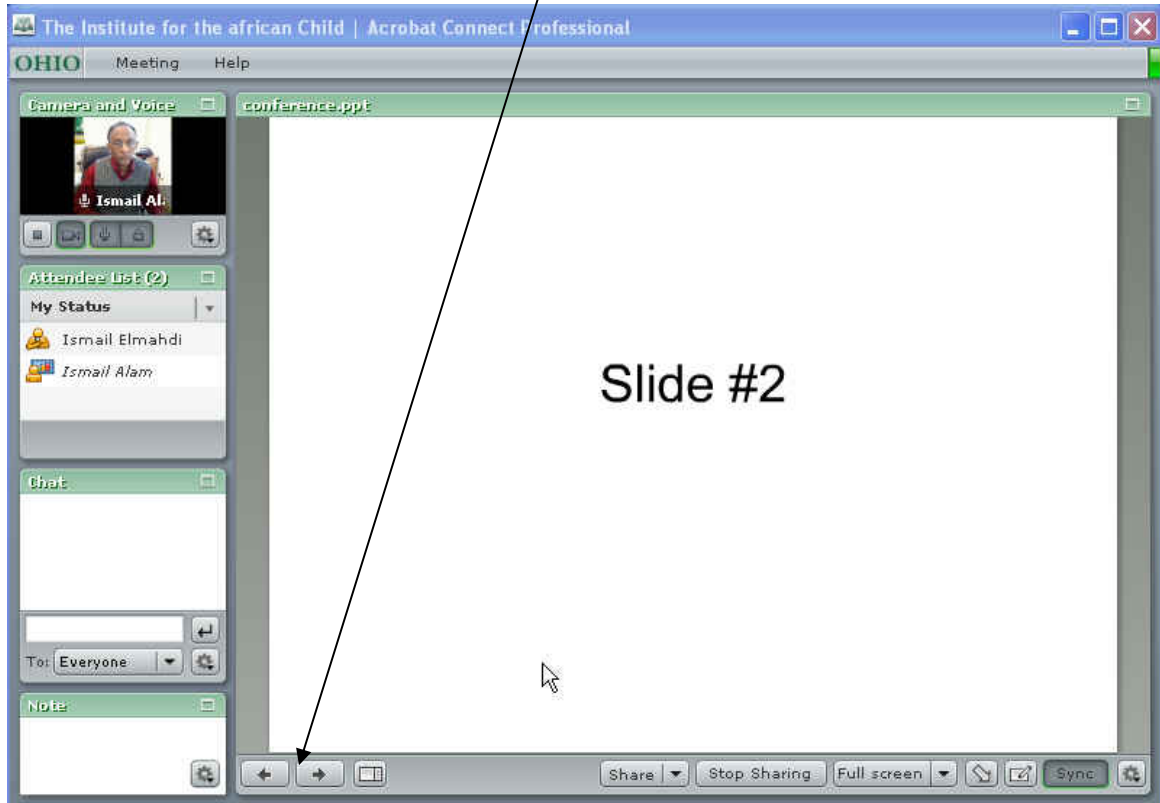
The Institute for the african Child | Acrobat Connect Professional

OHIO Meeting Help

Camera and Voice

Ismail Al

Attendee List (2)

My Status

Ismail Elmahdi

Ismail Alam

Chat

To: Everyone

Note

conference.ppt

Slide #2

Share Stop Sharing Full screen Sync